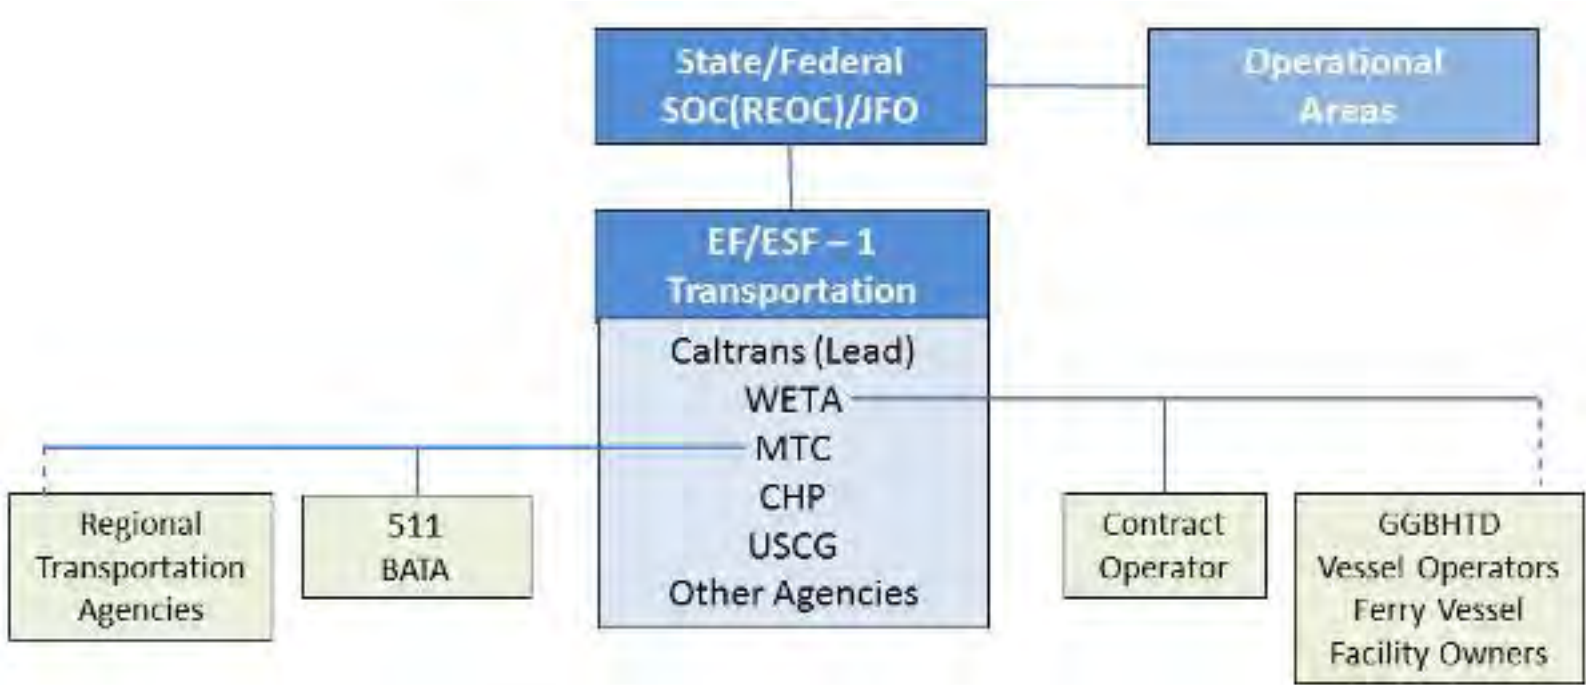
State/Federal SOC(REOC)/JFO

Operational Areas

EF/ESF – 1 Transportation

Caltrans (Lead)
WETA
MTC
CHP
USCG
Other Agencies

Regional Transportation Agencies

511 BATA

Contract Operator

GGBHTD
Vessel Operators
Ferry Vessel
Facility Owners